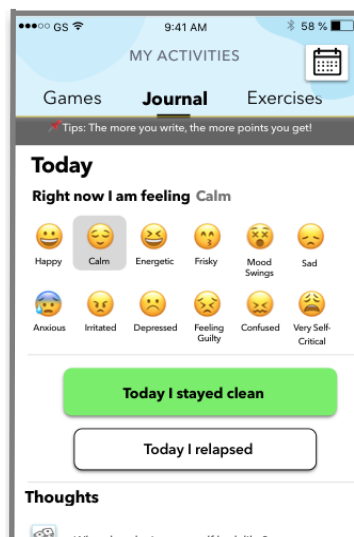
●●●○○ GS 9:41 AM 58 %

MY ACTIVITIES

Games Journal Exercises

Tips: The more you write, the more points you get!

Today

Right now I am feeling Calm

Happy Calm Energetic Frisky Mood Swings Sad

Anxious Irritated Depressed Feeling Guilty Confused Very Self-Critical

Today I stayed clean

Today I relapsed

Thoughts

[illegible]